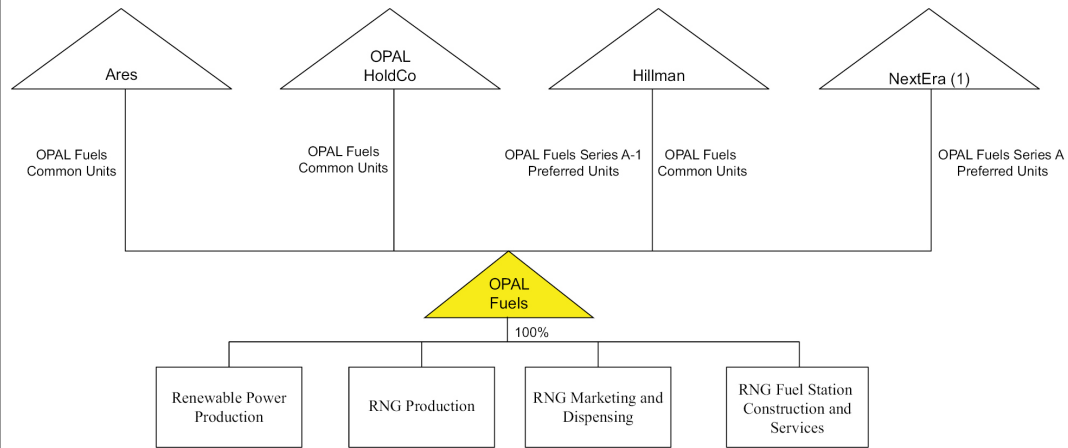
Ares

OPAL HoldCo

Hillman

NextEra (1)

OPAL Fuels Common Units

OPAL Fuels Common Units

OPAL Fuels Series A-1 Preferred Units

OPAL Fuels Common Units

OPAL Fuels Series A Preferred Units

OPAL Fuels

100%

Renewable Power Production

RNG Production

RNG Marketing and Dispensing

RNG Fuel Station Construction and Services